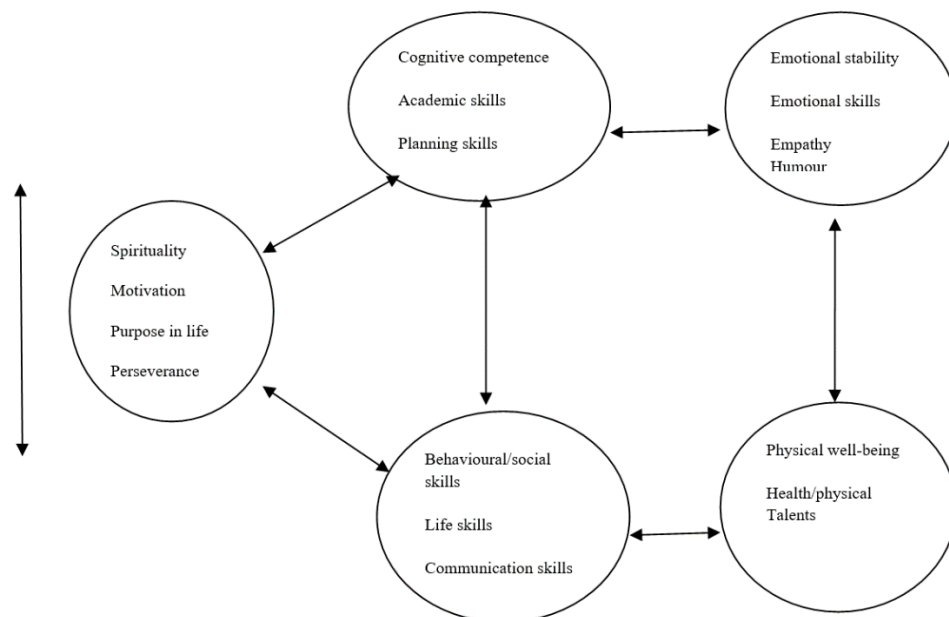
Cognitive competence

Academic skills

Planning skills

Emotional stability

Emotional skills

Empathy

Humour

Spirituality

Motivation

Purpose in life

Perseverance

Behavioural/social skills

Life skills

Communication skills

Physical well-being

Health/physical Talents